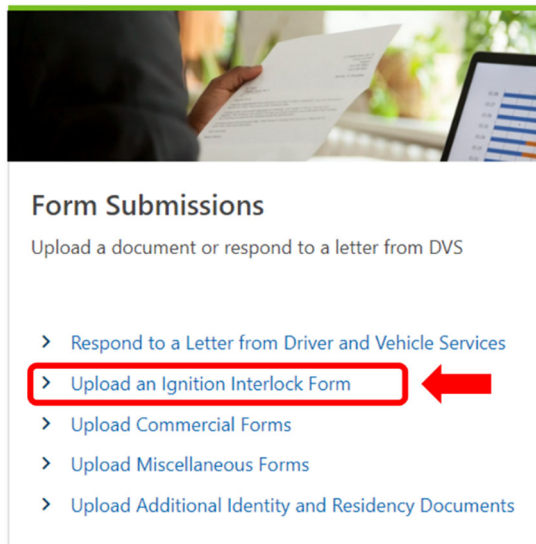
Form Submissions

Upload a document or respond to a letter from DVS

> Respond to a Letter from Driver and Vehicle Services

> Upload an Ignition Interlock Form

> Upload Commercial Forms

> Upload Miscellaneous Forms

> Upload Additional Identity and Residency Documents